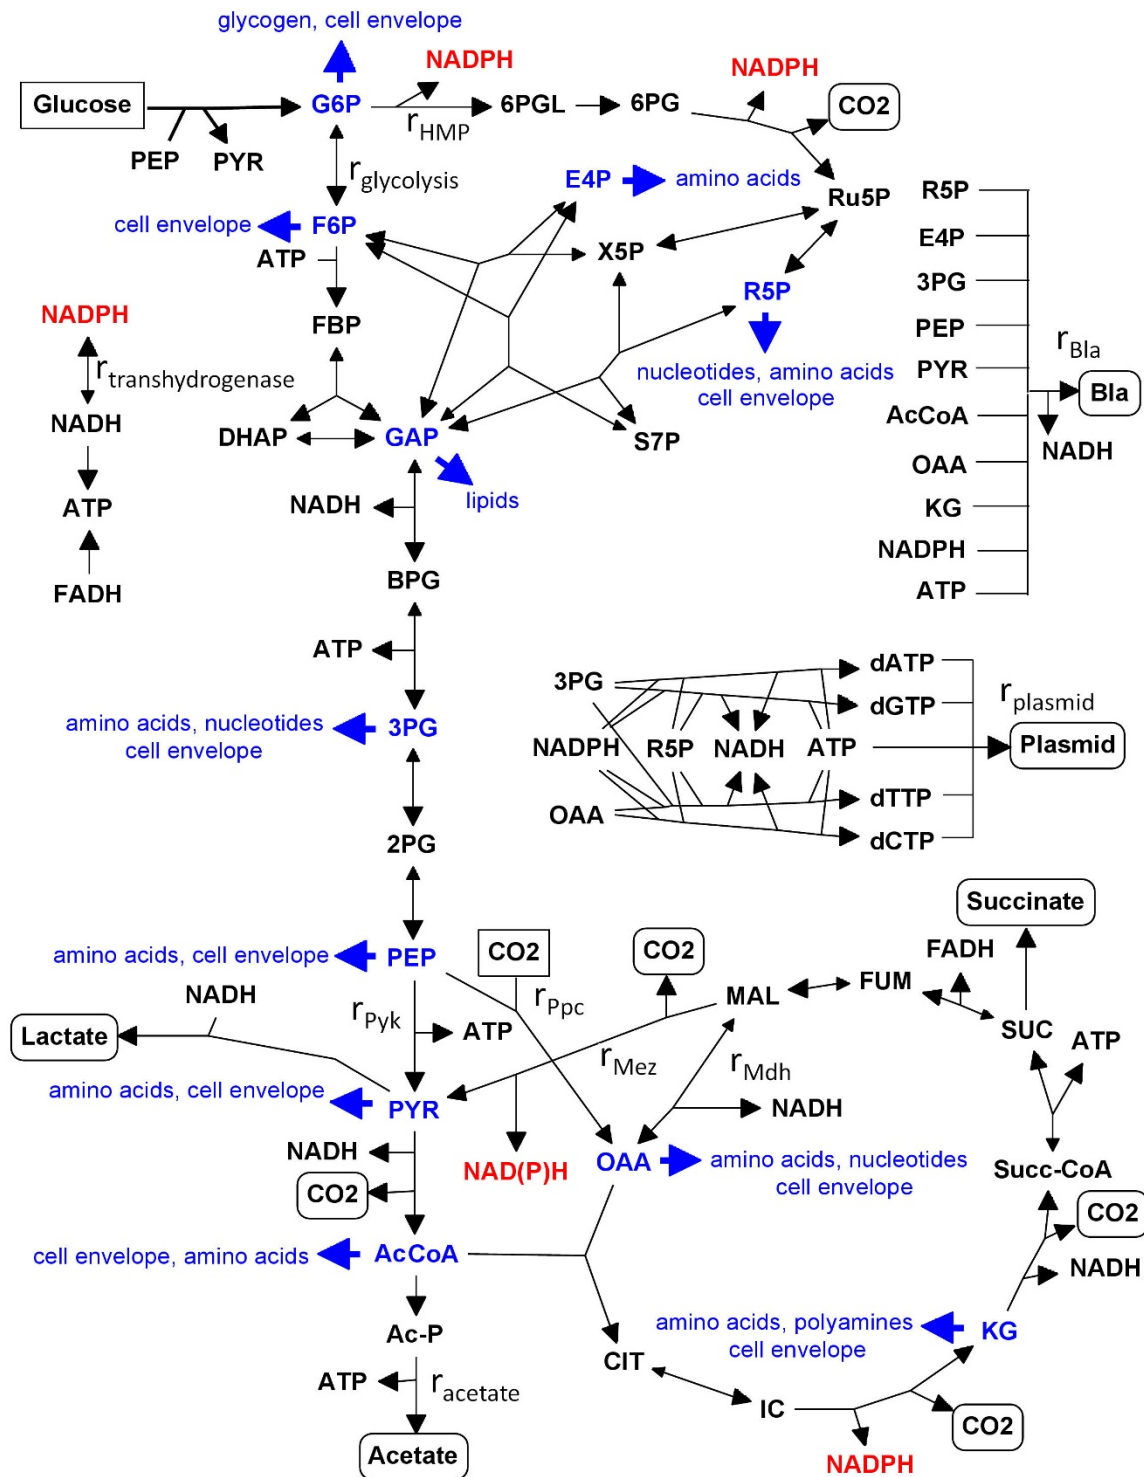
glycogen, cell envelope

NADPH

NADPH

Glucose

G6P

6PGL

6PG

CO2

$r_{HMP}$

PEP

PYR

$r_{glycolysis}$

E4P

amino acids

Ru5P

R5P

cell envelope

F6P

X5P

E4P

ATP

3PG

R5P

NADPH

FBP

PEP

$r_{Bla}$

$r_{transhydrogenase}$

nucleotides, amino acids
cell envelope

PYR

Bla

AcCoA

NADH

DHAP

GAP

S7P

OAA

NADH

lipids

KG

ATP

NADH

NADPH

ATP

FADH

BPG

ATP

3PG

dATP

$r_{plasmid}$

dGTP

NADPH

R5P

NADH

ATP

Plasmid

amino acids, nucleotides
cell envelope

3PG

OAA

dTTP

dCTP

2PG

Succinate

FADH

CO2

CO2

amino acids, cell envelope

PEP

FUM

$r_{Ppc}$

MAL

NADH

$r_{Pyk}$

ATP

SUC

ATP

Lactate

$r_{Mez}$

$r_{Mdh}$

amino acids, cell envelope

PYR

NADH

NADH

NAD(P)H

OAA

amino acids, nucleotides
cell envelope

Succ-CoA

CO2

CO2

cell envelope, amino acids

AcCoA

NADH

amino acids, polyamines
cell envelope

KG

Ac-P

CIT

ATP

$r_{acetate}$

IC

CO2

Acetate

NADPH